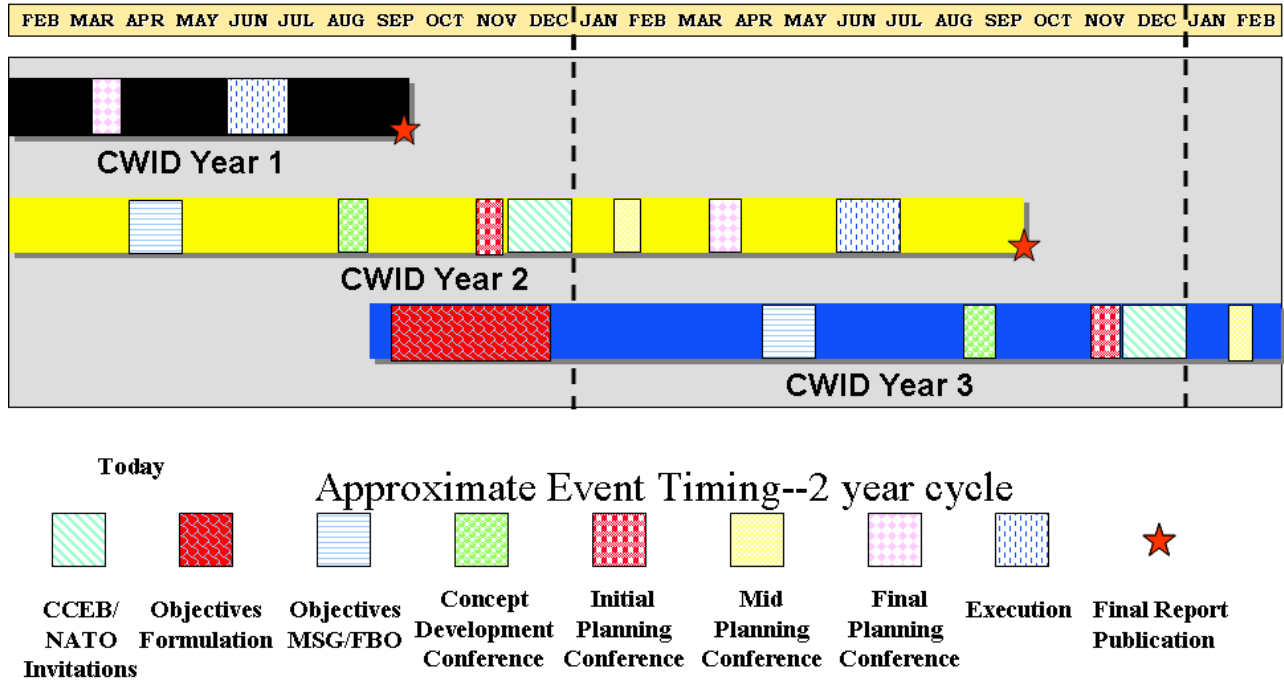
FEB MAR APR MAY JUN JUL AUG SEP OCT NOV DEC JAN FEB MAR APR MAY JUN JUL AUG SEP OCT NOV DEC JAN FEB

CWID Year 1

CWID Year 2

CWID Year 3

Today

Approximate Event Timing--2 year cycle

CCEB/ NATO Invitations

Objectives Formulation

Objectives MSG/FBO

Concept Development Conference

Initial Planning Conference

Mid Planning Conference

Final Planning Conference

Execution

Final Report Publication